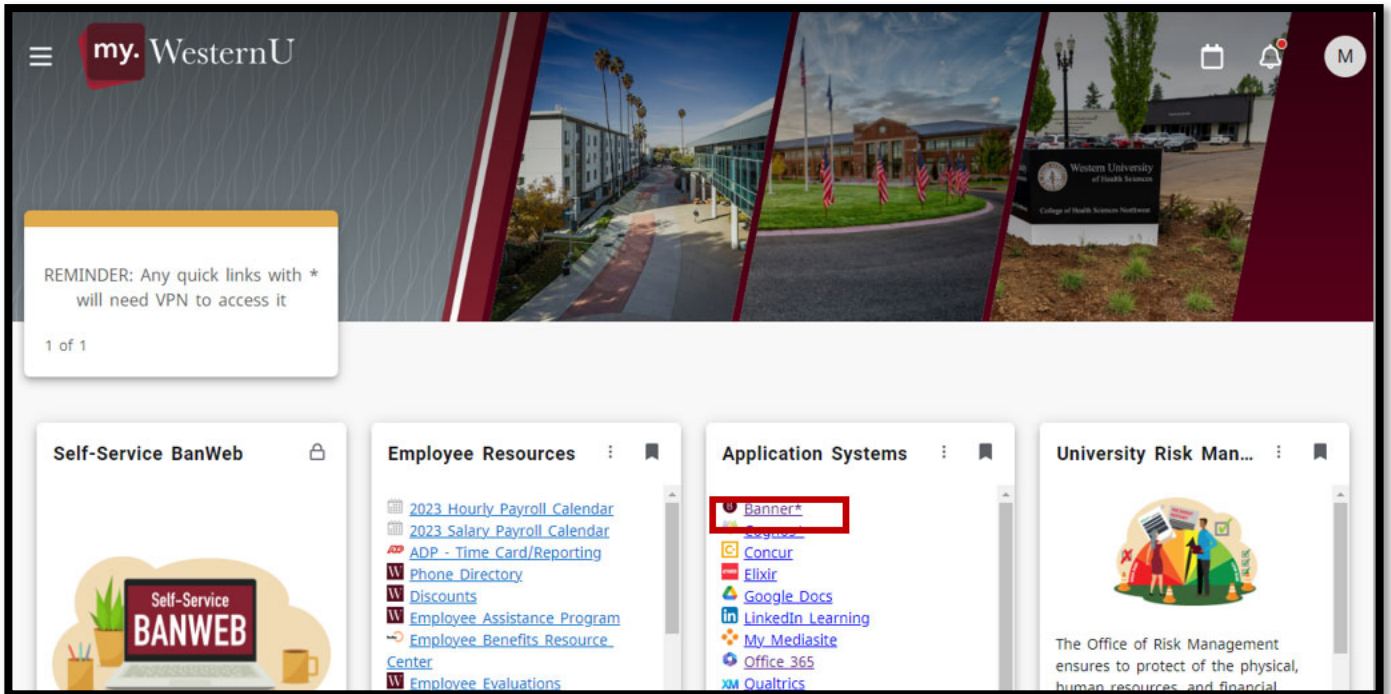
my. WesternU

M

REMINDER: Any quick links with * will need VPN to access it

1 of 1

Western University of Health Sciences
College of Health Sciences Northwest

Self-Service BanWeb

Self-Service BANWEB

Employee Resources

2023 Hourly Payroll Calendar
2023 Salary Payroll Calendar
ADP - Time Card/Reporting
Phone Directory
Discounts
Employee Assistance Program
Employee Benefits Resource Center
Employee Evaluations

Application Systems

Banner*
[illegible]
Concur
Elixir
Google Docs
LinkedIn Learning
My Mediasite
Office 365
Qualtrics

University Risk Man...

The Office of Risk Management ensures to protect of the physical, human resources, and financial